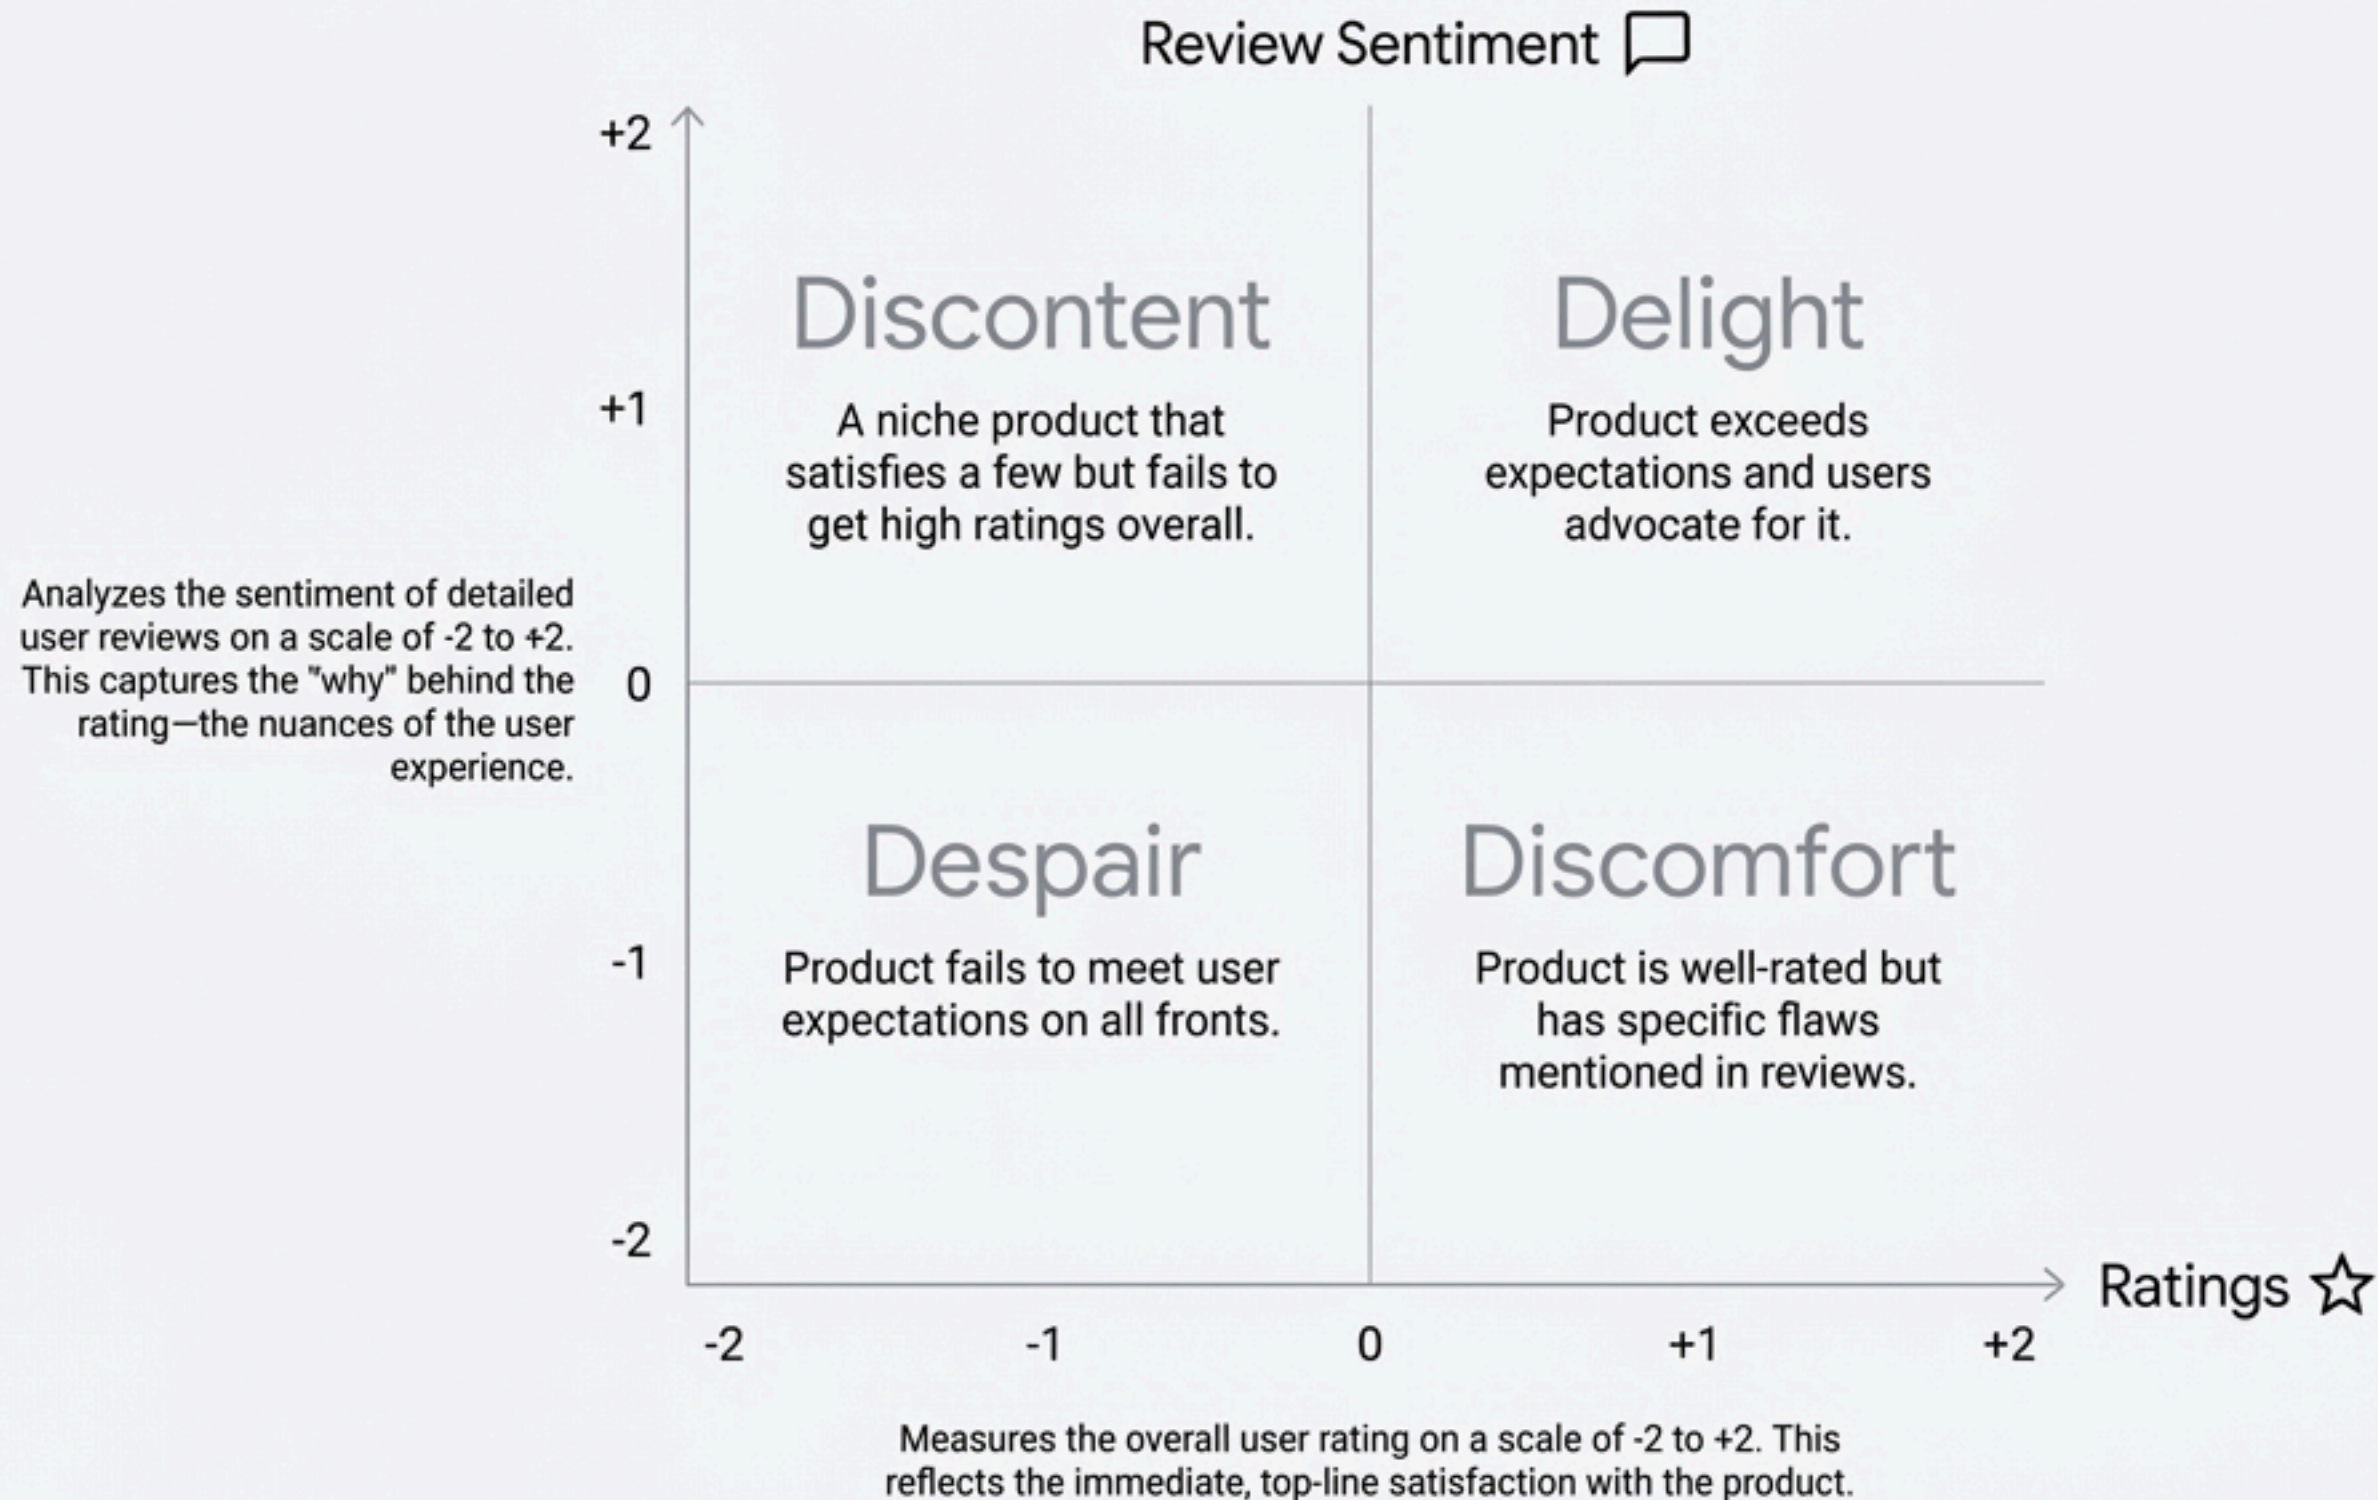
Review Sentiment

+2

+1

0

-1

-2

Analyzes the sentiment of detailed user reviews on a scale of -2 to +2. This captures the "why" behind the rating—the nuances of the user experience.

Discontent

A niche product that satisfies a few but fails to get high ratings overall.

Delight

Product exceeds expectations and users advocate for it.

Despair

Product fails to meet user expectations on all fronts.

Discomfort

Product is well-rated but has specific flaws mentioned in reviews.

Ratings

-2 -1 0 +1 +2

Measures the overall user rating on a scale of -2 to +2. This reflects the immediate, top-line satisfaction with the product.